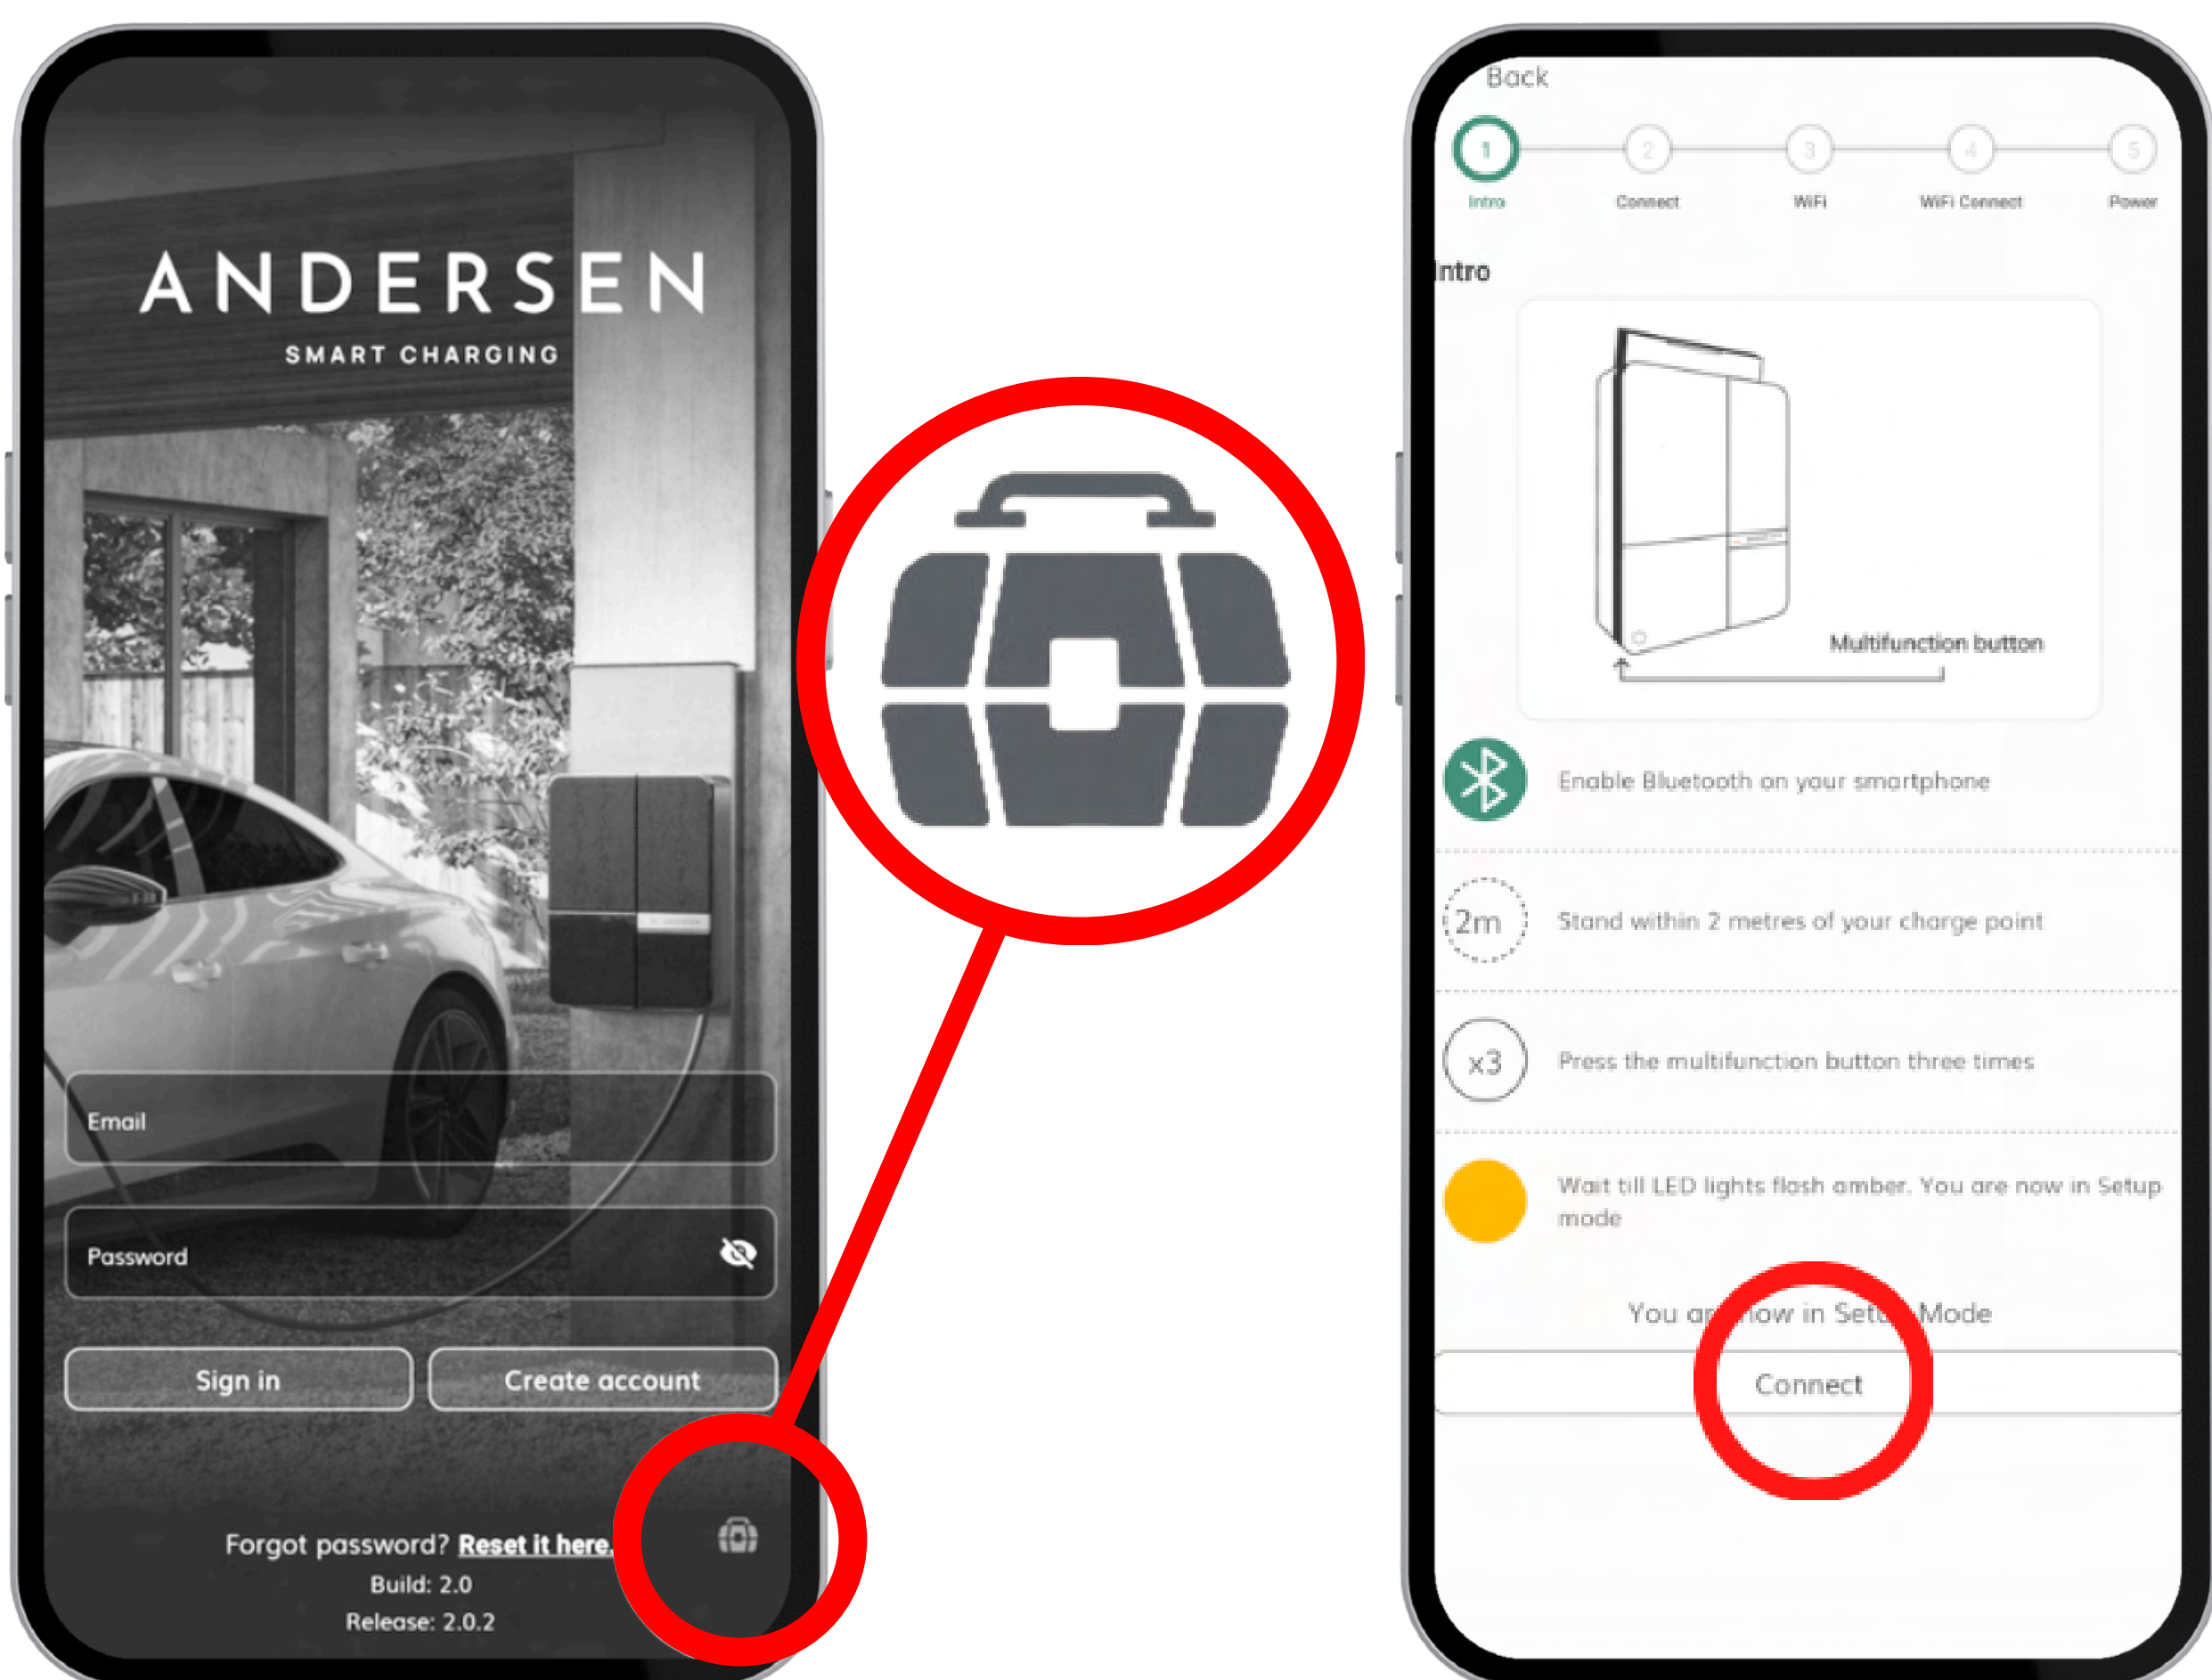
ANDERSEN
SMART CHARGING

Email

Password

Sign in

Create account

Forgot password? Reset it here.
Build: 2.0
Release: 2.0.2

Back

1 Intro
2 Connect
3 WiFi
4 WiFi Connect
5 Power

Intro

Multifunction button

Enable Bluetooth on your smartphone

2m Stand within 2 metres of your charge point

x3 Press the multifunction button three times

Wait till LED lights flash amber. You are now in Setup mode

You a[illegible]ow in Set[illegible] Mode

Connect